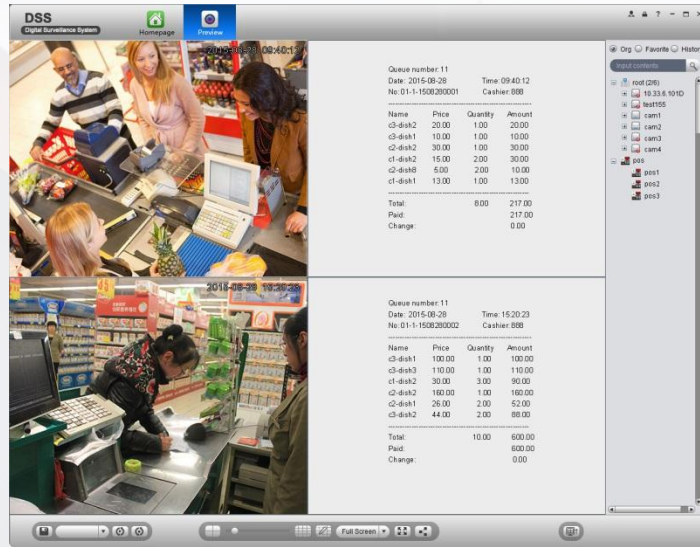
DSS
Digital Surveillance System
Homepage
Preview

2015-08-28 09:40:12

Queue number: 11
Date: 2015-08-28 Time: 09:40:12
No: 01-1-1508280001 Cashier: 888

| Name | Price | Quantity | Amount |
|---|---|---|---|
| c3-dish2 | 20.00 | 1.00 | 20.00 |
| c3-dish1 | 10.00 | 1.00 | 10.00 |
| c2-dish2 | 30.00 | 1.00 | 30.00 |
| c1-dish2 | 15.00 | 2.00 | 30.00 |
| c2-dish8 | 5.00 | 2.00 | 10.00 |
| c1-dish1 | 13.00 | 1.00 | 13.00 |

Total: 8.00 217.00
Paid: 217.00
Change: 0.00

2015-08-28 15:20:23

Queue number: 11
Date: 2015-08-28 Time: 15:20:23
No: 01-1-1508280002 Cashier: 888

| Name | Price | Quantity | Amount |
|---|---|---|---|
| c3-dish1 | 100.00 | 1.00 | 100.00 |
| c3-dish3 | 110.00 | 1.00 | 110.00 |
| c1-dish2 | 30.00 | 3.00 | 90.00 |
| c2-dish2 | 160.00 | 1.00 | 160.00 |
| c2-dish1 | 26.00 | 2.00 | 52.00 |
| c3-dish2 | 44.00 | 2.00 | 88.00 |

Total: 10.00 600.00
Paid: 600.00
Change: 0.00

Org Favorite Histor
Input contents
root (2/6)
10.33.8.101D
test155
cam1
cam2
cam3
cam4
pos
pos1
pos2
pos3

Full Screen